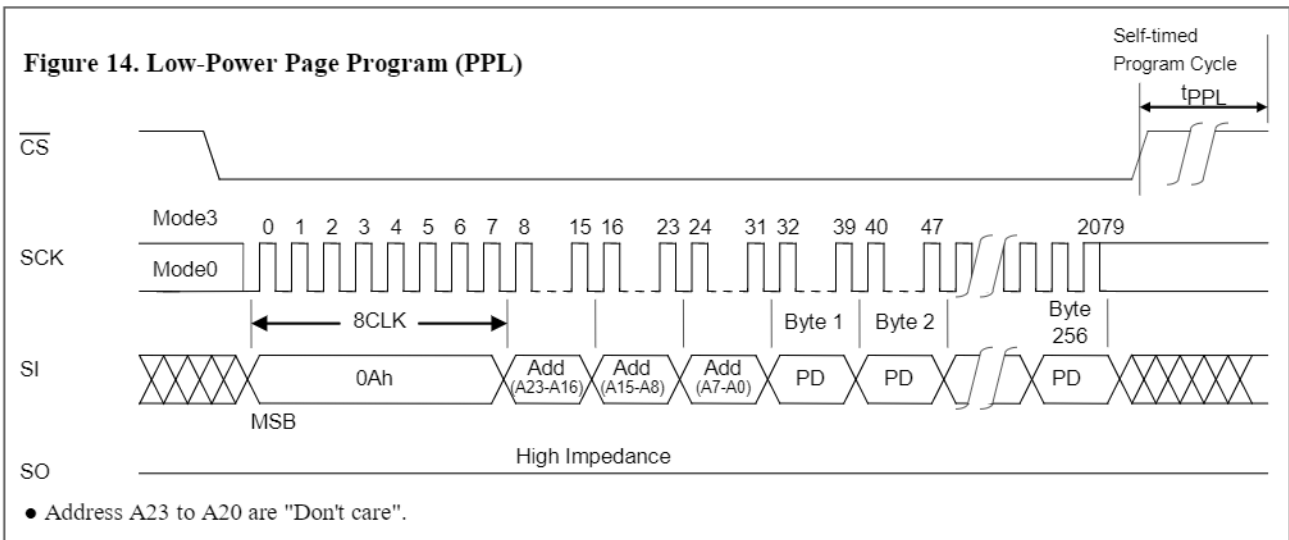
Figure 14. Low-Power Page Program (PPL)

Self-timed Program Cycle

$t_{PPL}$

$\overline{CS}$

Mode3

SCK

Mode0

0 1 2 3 4 5 6 7 8 15 16 23 24 31 32 39 40 47 2079

8CLK

Byte 1

Byte 2

Byte 256

SI

0Ah

Add (A23-A16)

Add (A15-A8)

Add (A7-A0)

PD

PD

PD

MSB

SO

High Impedance

● Address A23 to A20 are "Don't care".